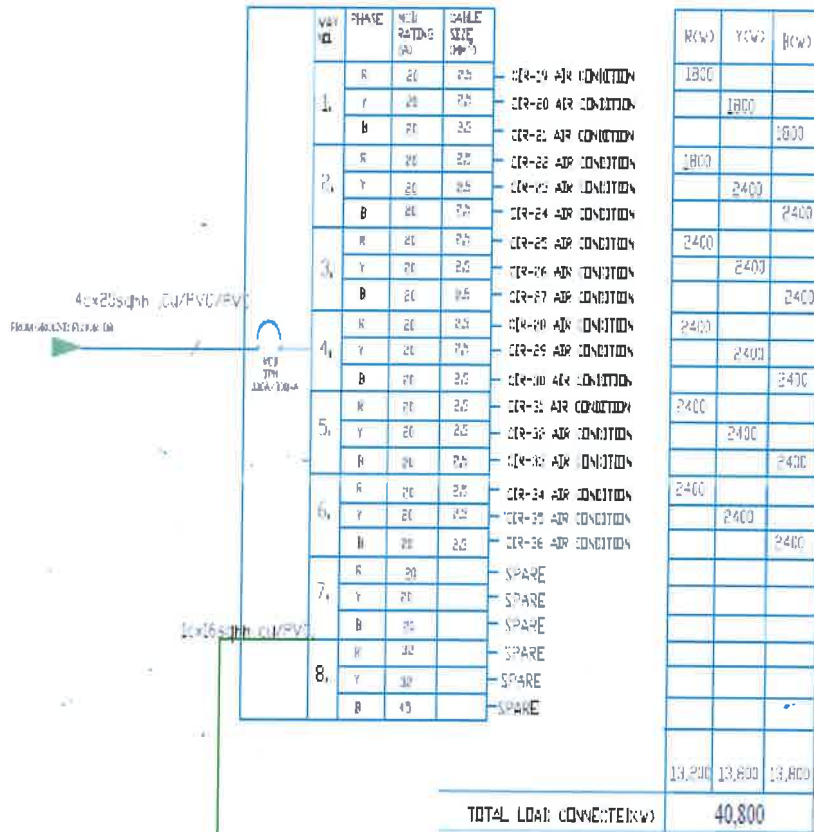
4cx25sqmm CU/PVC/PVC

FROM ADJUST PANEL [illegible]

MCB TPN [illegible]

1cx16sqmm CU/PVC

| WAY NO. | PHASE | MCB RATING (A) | CABLE SIZE (mm²) | |
|---|---|---|---|---|
| 1. | R | 20 | 2.5 | CIR-19 AIR CONDITION |
| | Y | 20 | 2.5 | CIR-20 AIR CONDITION |
| | B | 20 | 2.5 | CIR-21 AIR CONDITION |
| 2. | R | 20 | 2.5 | CIR-22 AIR CONDITION |
| | Y | 20 | 2.5 | CIR-23 AIR CONDITION |
| | B | 20 | 2.5 | CIR-24 AIR CONDITION |
| 3. | R | 20 | 2.5 | CIR-25 AIR CONDITION |
| | Y | 20 | 2.5 | CIR-26 AIR CONDITION |
| | B | 20 | 2.5 | CIR-27 AIR CONDITION |
| 4. | R | 20 | 2.5 | CIR-28 AIR CONDITION |
| | Y | 20 | 2.5 | CIR-29 AIR CONDITION |
| | B | 20 | 2.5 | CIR-30 AIR CONDITION |
| 5. | R | 20 | 2.5 | CIR-31 AIR CONDITION |
| | Y | 20 | 2.5 | CIR-32 AIR CONDITION |
| | B | 20 | 2.5 | CIR-33 AIR CONDITION |
| 6. | R | 20 | 2.5 | CIR-34 AIR CONDITION |
| | Y | 20 | 2.5 | CIR-35 AIR CONDITION |
| | B | 20 | 2.5 | CIR-36 AIR CONDITION |
| 7. | R | 20 | | SPARE |
| | Y | 20 | | SPARE |
| | B | 20 | | SPARE |
| 8. | R | 32 | | SPARE |
| | Y | 32 | | SPARE |
| | B | 45 | | SPARE |

| R(W) | Y(W) | B(W) |
|---|---|---|
| 1800 | | |
| | 1800 | |
| | | 1800 |
| 1800 | | |
| | 2400 | |
| | | 2400 |
| 2400 | | |
| | 2400 | |
| | | 2400 |
| 2400 | | |
| | 2400 | |
| | | 2400 |
| 2400 | | |
| | 2400 | |
| | | 2400 |
| 2400 | | |
| | 2400 | |
| | | 2400 |
| | | |
| | | |
| | | |
| | | |
| | | |
| | | |
| 13,200 | 13,800 | 13,800 |

TOTAL LOAD CONNECTED(W) 40,800